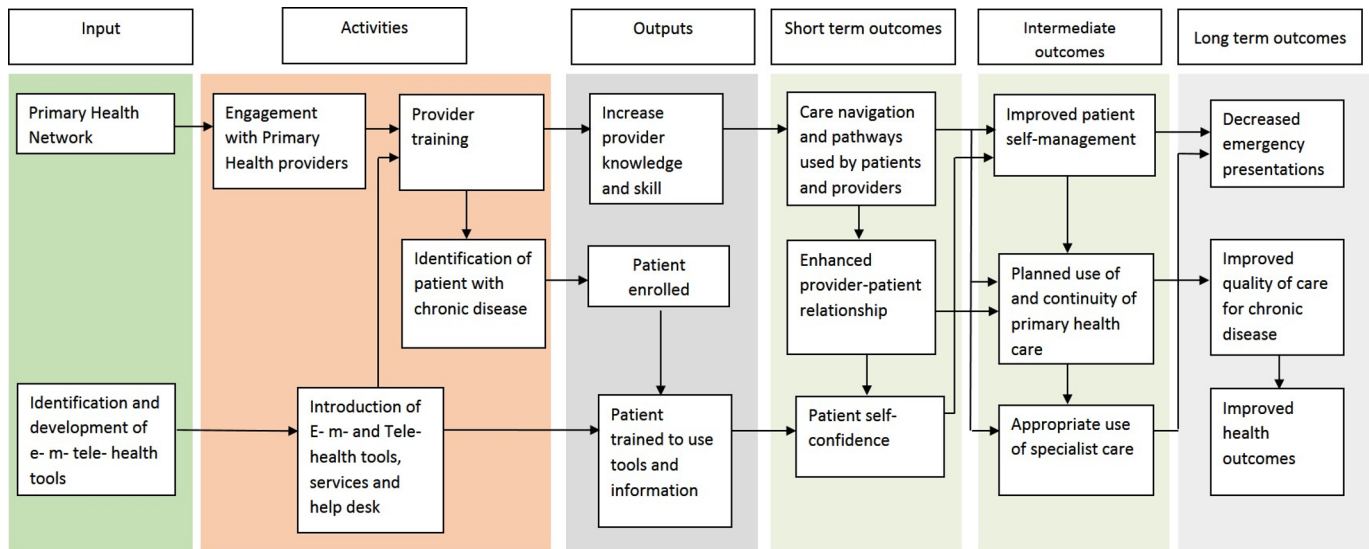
Input

Activities

Outputs

Short term outcomes

Intermediate outcomes

Long term outcomes

Primary Health Network

Identification and development of e- m- tele- health tools

Engagement with Primary Health providers

Provider training

Identification of patient with chronic disease

Introduction of E- m- and Tele-health tools, services and help desk

Increase provider knowledge and skill

Patient enrolled

Patient trained to use tools and information

Care navigation and pathways used by patients and providers

Enhanced provider-patient relationship

Patient self-confidence

Improved patient self-management

Planned use of and continuity of primary health care

Appropriate use of specialist care

Decreased emergency presentations

Improved quality of care for chronic disease

Improved health outcomes